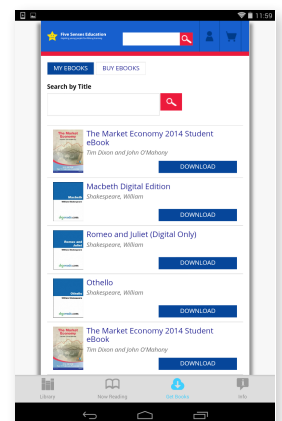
11:59

Five Senses Education

MY EBOOKS
BUY EBOOKS

Search by Title

The Market Economy 2014 Student eBook
Tim Dixon and John O'Mahony
DOWNLOAD

Macbeth Digital Edition
Shakespeare, William
DOWNLOAD

Romeo and Juliet (Digital Only)
Shakespeare, William
DOWNLOAD

Othello
Shakespeare, William
DOWNLOAD

The Market Economy 2014 Student eBook
Tim Dixon and John O'Mahony
DOWNLOAD

Library
Now Reading
Get Books
Info